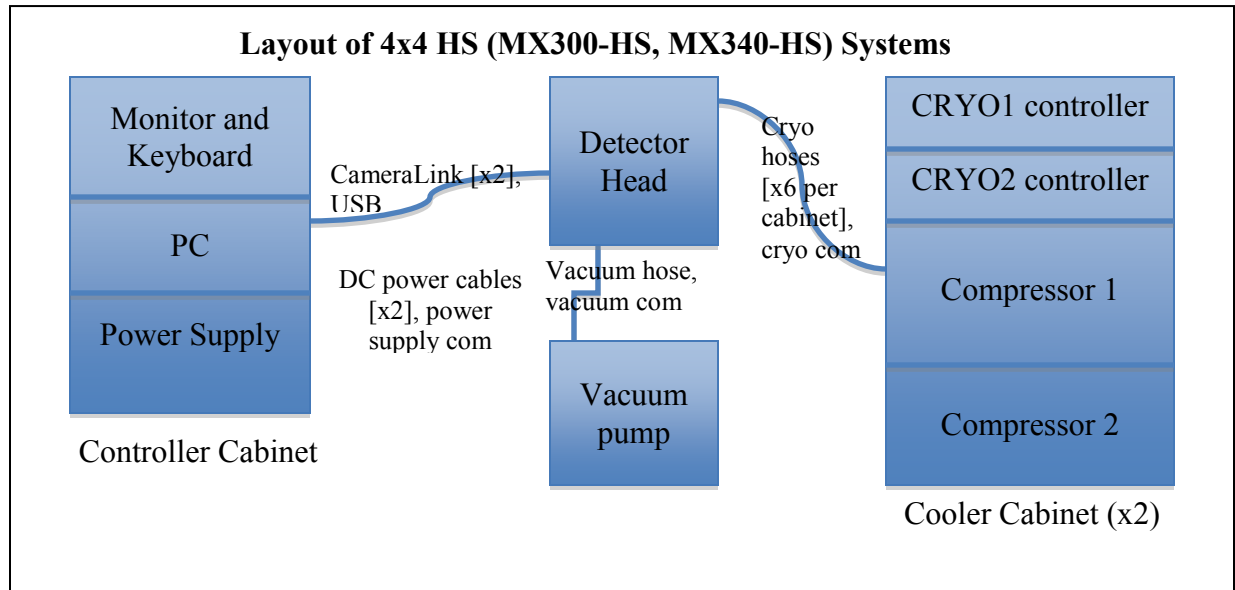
Layout of 4x4 HS (MX300-HS, MX340-HS) Systems

Monitor and Keyboard

PC

Power Supply

Controller Cabinet

CameraLink [x2], USB

DC power cables [x2], power supply com

Detector Head

Vacuum hose, vacuum com

Vacuum pump

Cryo hoses [x6 per cabinet], cryo com

CRYO1 controller

CRYO2 controller

Compressor 1

Compressor 2

Cooler Cabinet (x2)